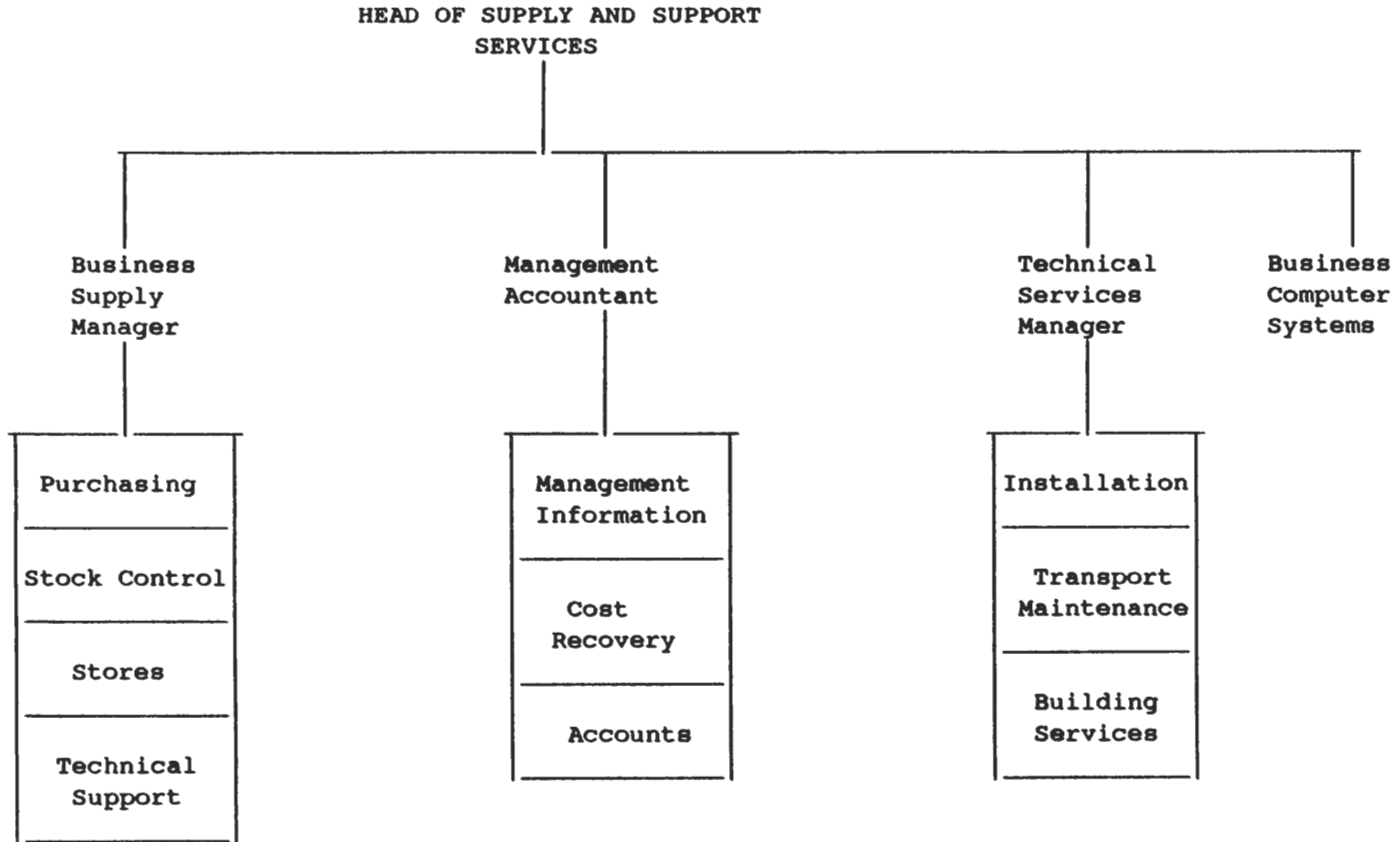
HEAD OF SUPPLY AND SUPPORT SERVICES

Business Supply Manager

Management Accountant

Technical Services Manager

Business Computer Systems

Purchasing

Stock Control

Stores

Technical Support

Management Information

Cost Recovery

Accounts

Installation

Transport Maintenance

Building Services